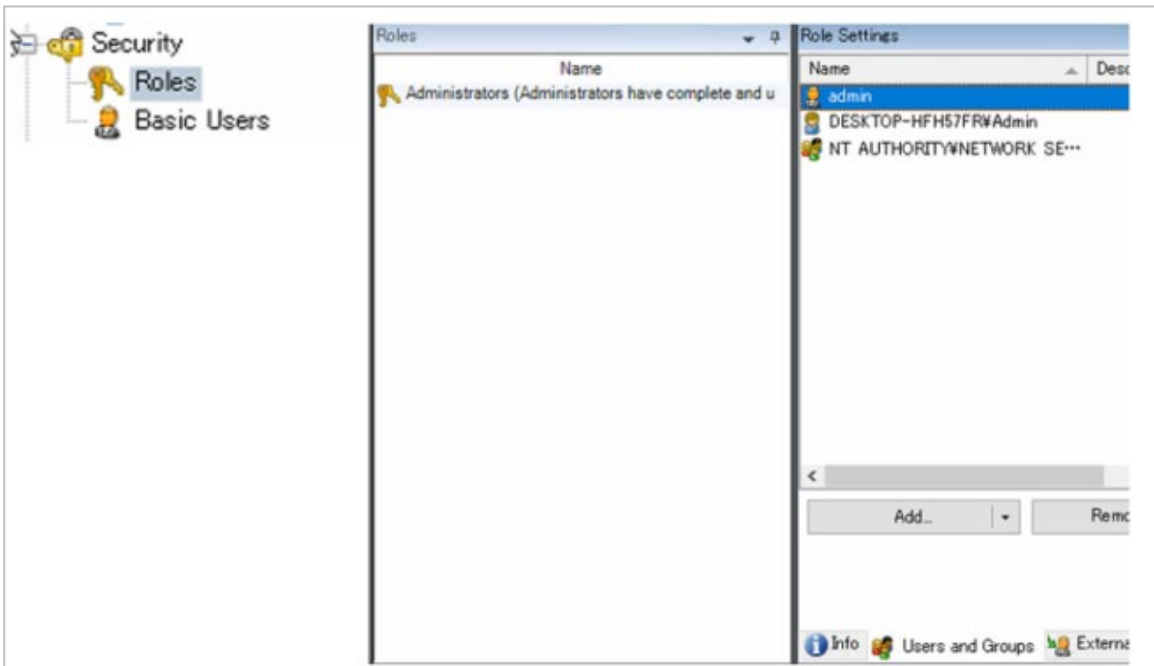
Security
Roles
Basic Users

Roles
Name
Administrators (Administrators have complete and u

Role Settings
| Name | Desc |
|---|---|
| admin | |
| DESKTOP-HFH57FR¥Admin | |
| NT AUTHORITY¥NETWORK SE··· | |

<

Add.. | Remc

Info | Users and Groups | Externa